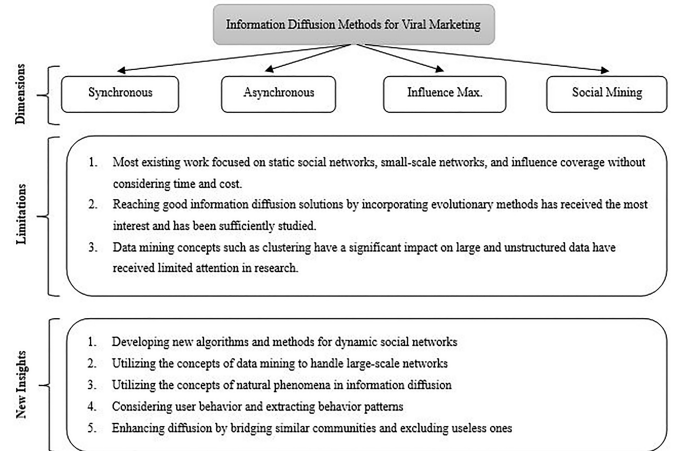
Information Diffusion Methods for Viral Marketing

Dimensions

Synchronous

Asynchronous

Influence Max.

Social Mining

Limitations

1. Most existing work focused on static social networks, small-scale networks, and influence coverage without considering time and cost.
2. Reaching good information diffusion solutions by incorporating evolutionary methods has received the most interest and has been sufficiently studied.
3. Data mining concepts such as clustering have a significant impact on large and unstructured data have received limited attention in research.

New Insights

1. Developing new algorithms and methods for dynamic social networks
2. Utilizing the concepts of data mining to handle large-scale networks
3. Utilizing the concepts of natural phenomena in information diffusion
4. Considering user behavior and extracting behavior patterns
5. Enhancing diffusion by bridging similar communities and excluding useless ones